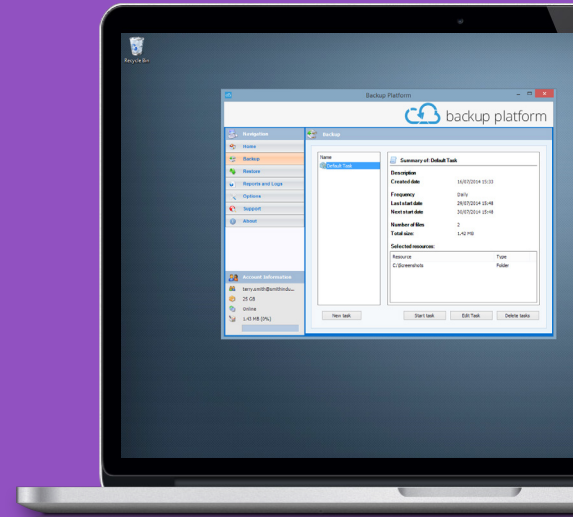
Recycle Bin

Backup Platform

backup platform

Navigation
Home
Backup
Restore
Reports and Logs
Options
Support
About

Account Information
terry.smith@smithindu...
25 GB
Online
1.43 MB (0%)

Backup

Name
Default Task

Summary of: Default Task

Description
Created date 16/07/2014 15:33

Frequency Daily
Last start date 29/07/2014 15:48
Next start date 30/07/2014 15:48

Number of files 2
Total size 1.42 MB

Selected resources:

| Resource | Type |
|---|---|
| C:\Screenshots | Folder |

New task
Start task
Edit Task
Delete tasks